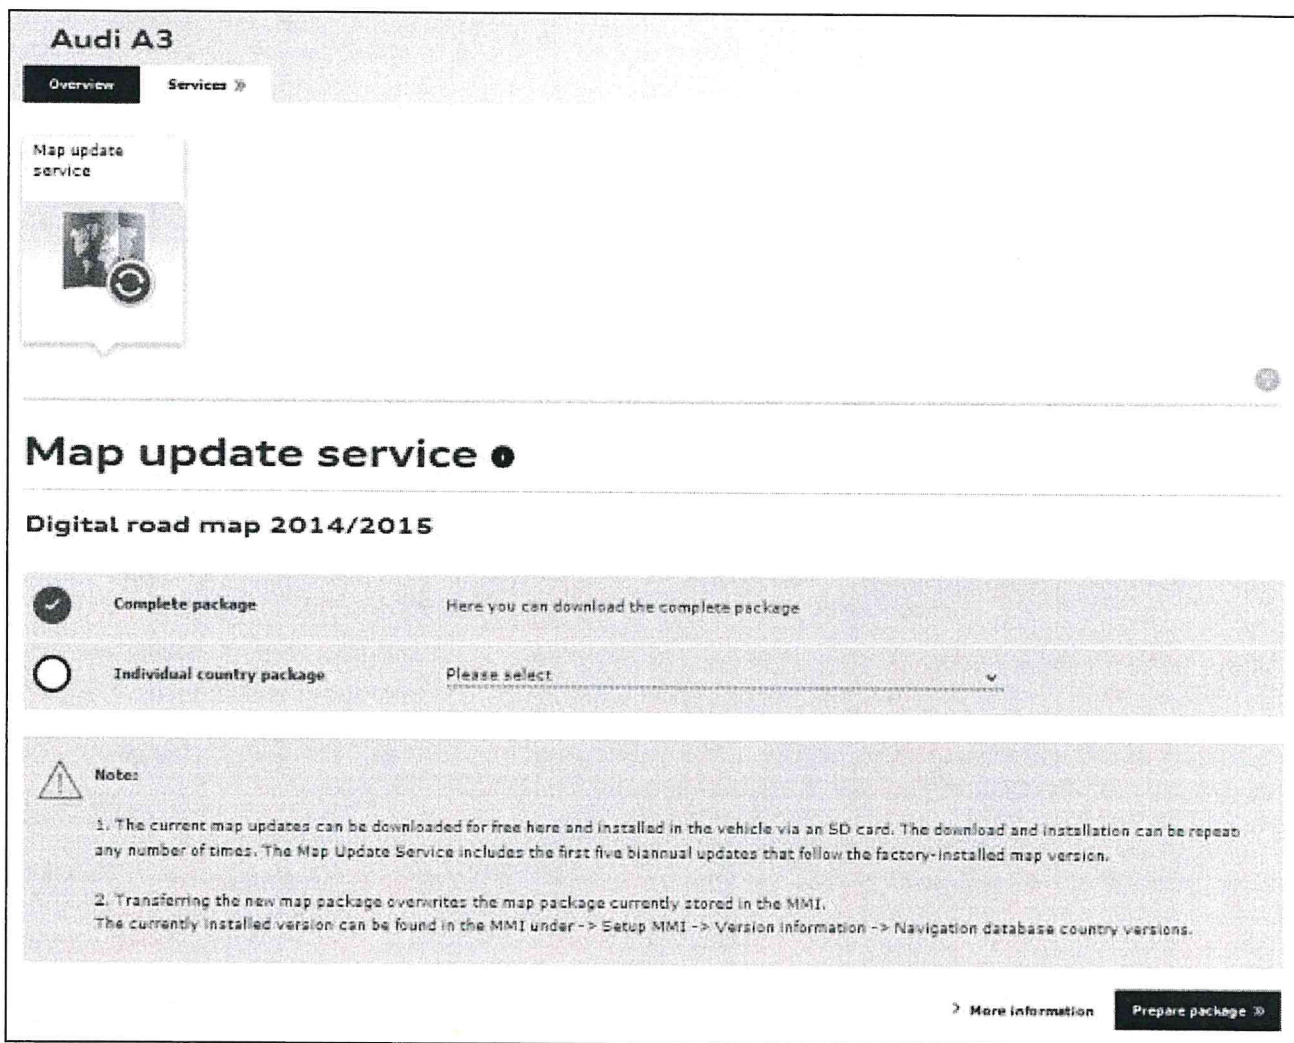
Audi A3

Overview

Services »

Map update service

Map update service

Digital road map 2014/2015

Complete package

Here you can download the complete package

Individual country package

Please select

Note:

1. The current map updates can be downloaded for free here and installed in the vehicle via an SD card. The download and installation can be repeat any number of times. The Map Update Service includes the first five biannual updates that follow the factory-installed map version.

2. Transferring the new map package overwrites the map package currently stored in the MMI.
The currently installed version can be found in the MMI under -> Setup MMI -> Version information -> Navigation database country versions.

› More information

Prepare package »